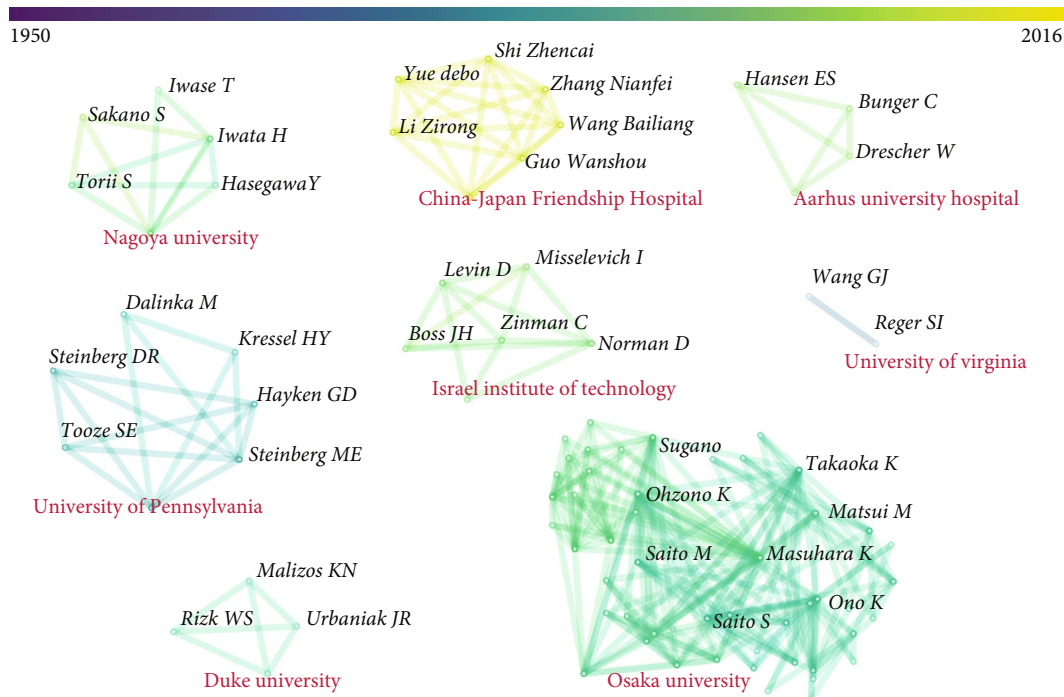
1950

2016

Iwase T
Sakano S
Iwata H
Torii S
HasegawaY
Nagoya university

Shi Zhencai
Yue debo
Zhang Nianfei
Li Zirong
Wang Bailiang
Guo Wanshou
China-Japan Friendship Hospital

Hansen ES
Bunger C
Drescher W
Aarhus university hospital

Levin D
Misselevich I
Zinman C
Boss JH
Norman D
Israel institute of technology

Wang GJ
Reger SI
University of virginia

Dalinka M
Kressel HY
Steinberg DR
Hayken GD
Tooze SE
Steinberg ME
University of Pennsylvania

Sugano
Takaoka K
Ohzono K
Matsui M
Saito M
Masuhara K
Ono K
Saito S
Osaka university

Malizos KN
Rizk WS
Urbaniak JR
Duke university